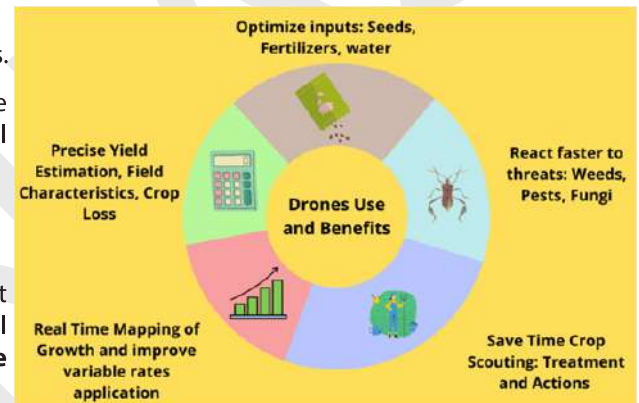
Optimize inputs: Seeds, Fertilizers, water

React faster to threats: Weeds, Pests, Fungi

Save Time Crop Scouting: Treatment and Actions

Real Time Mapping of Growth and improve variable rates application

Precise Yield Estimation, Field Characteristics, Crop Loss

Drones Use and Benefits